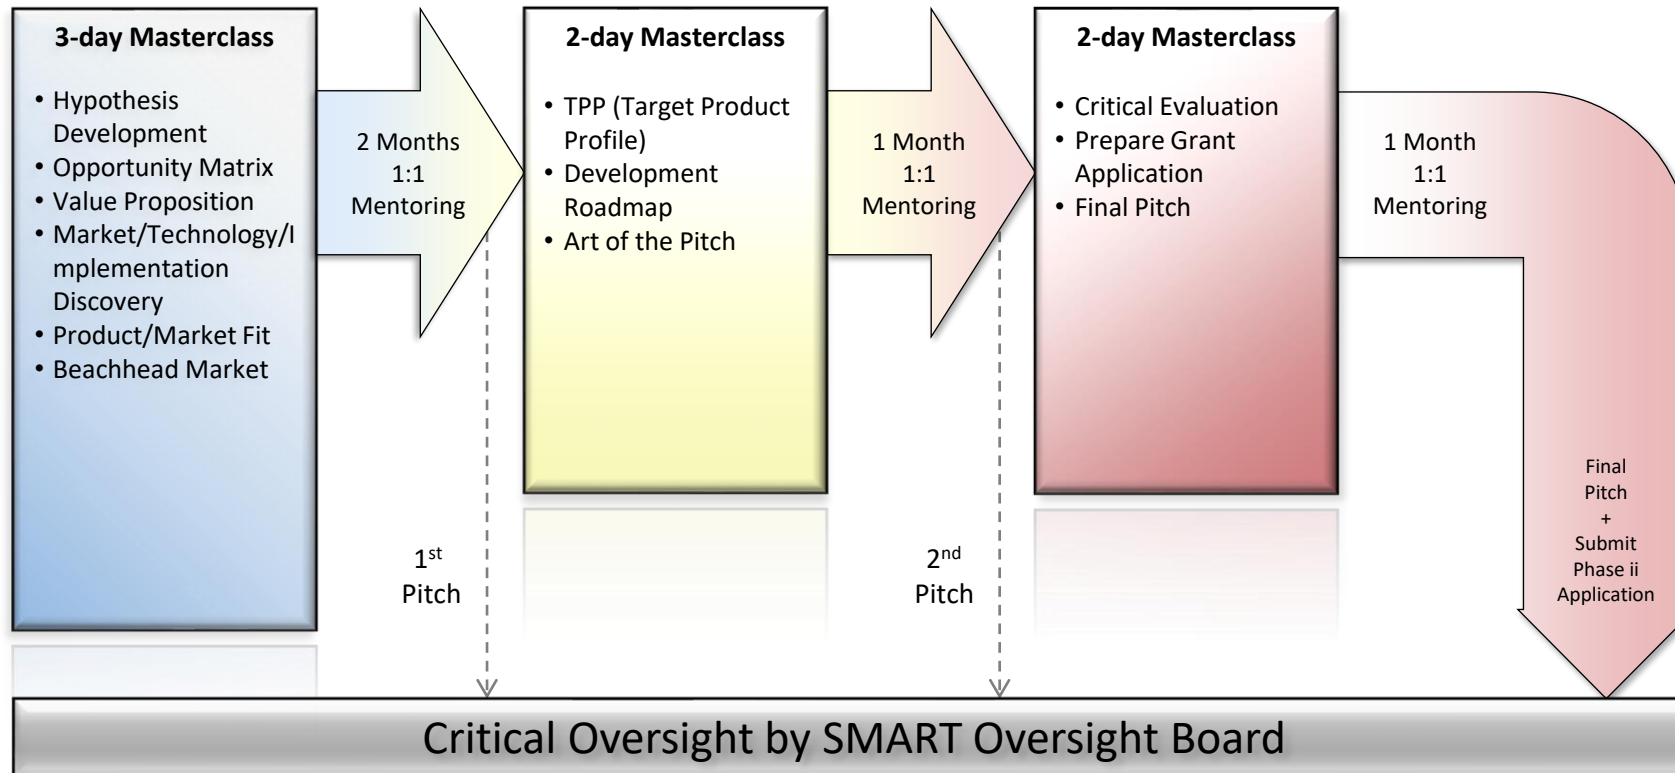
3-day Masterclass

- Hypothesis Development
- Opportunity Matrix
- Value Proposition
- Market/Technology/Implementation Discovery
- Product/Market Fit
- Beachhead Market

2 Months 1:1 Mentoring

1$^{st}$ Pitch

2-day Masterclass

- TPP (Target Product Profile)
- Development Roadmap
- Art of the Pitch

1 Month 1:1 Mentoring

2$^{nd}$ Pitch

2-day Masterclass

- Critical Evaluation
- Prepare Grant Application
- Final Pitch

1 Month 1:1 Mentoring

Final Pitch + Submit Phase ii Application

Critical Oversight by SMART Oversight Board